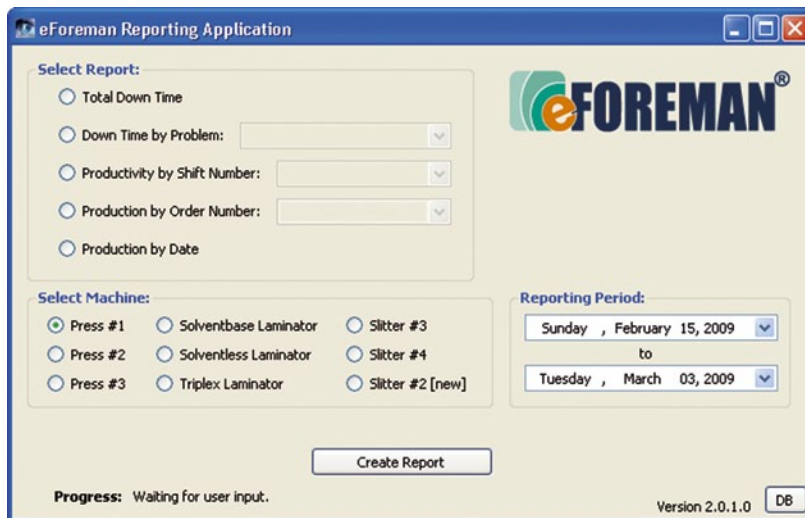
eForeman Reporting Application

Select Report:
Total Down Time
Down Time by Problem:
Productivity by Shift Number:
Production by Order Number:
Production by Date

eFOREMAN®

Select Machine:
Press #1
Press #2
Press #3
Solventbase Laminator
Solventless Laminator
Triplex Laminator
Slitter #3
Slitter #4
Slitter #2 [new]

Reporting Period:
Sunday , February 15, 2009
to
Tuesday , March 03, 2009

Create Report

Progress: Waiting for user input.

Version 2.0.1.0
DB